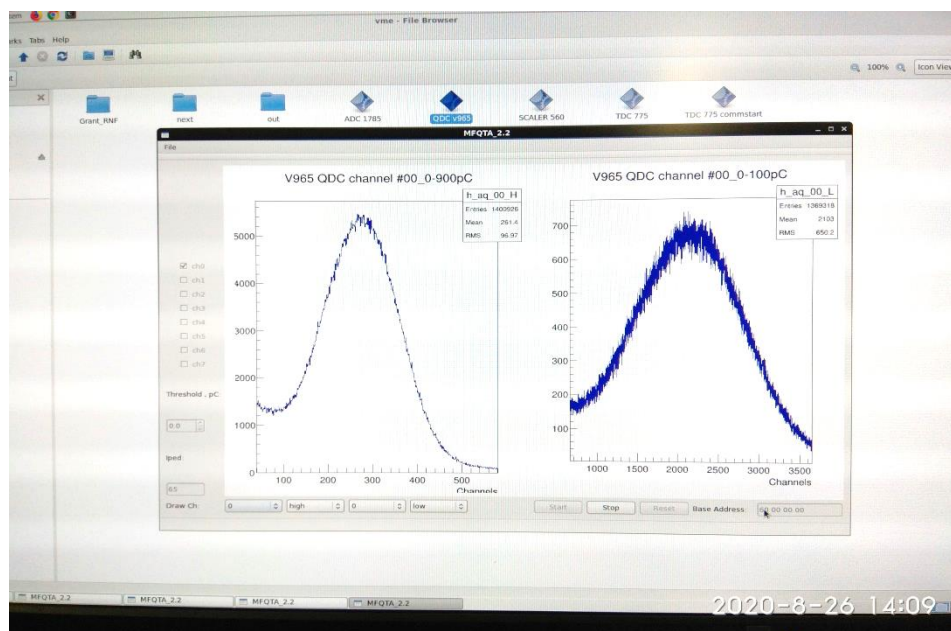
vme - File Browser

rks Tabs Help

100% Icon View

Grant_RNF next out ADC 1785 QDC v965 SCALER 560 TDC 775 TDC 775 commstart

MFQTA_2.2

File

V965 QDC channel #00_0-900pC

| h_aq_00_H | |
|---|---|
| Entries | 1403926 |
| Mean | 261.4 |
| RMS | 96.97 |

5000 4000 3000 2000 1000 0

100 200 300 400 500

Channels

V965 QDC channel #00_0-100pC

| h_aq_00_L | |
|---|---|
| Entries | 1389318 |
| Mean | 2103 |
| RMS | 650.2 |

700 600 500 400 300 200 100

1000 1500 2000 2500 3000 3500

Channels

ch0 ch1 ch2 ch3 ch4 ch5 ch6 ch7

Threshold , pC

0.0

Iped

65

Draw Ch: 0 high 0 low

Start Stop Reset Base Address 00 00 00 00

MFQTA_2.2 MFQTA_2.2 MFQTA_2.2 MFQTA_2.2

2020-8-26 14:09